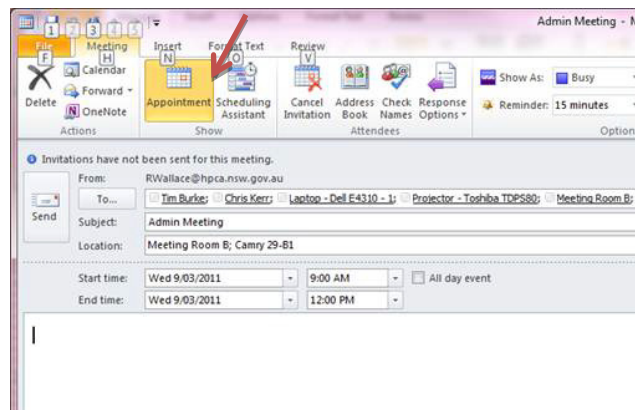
1 2 3 4 5

Admin Meeting - M

F File
H Meeting
N Insert
O Format Text
V Review

Delete
Calendar
Forward
OneNote
Actions

Appointment
Scheduling Assistant
Show

Cancel Invitation
Address Book
Check Names
Response Options
Attendees

Show As: Busy
Reminder: 15 minutes
Option

Invitations have not been sent for this meeting.

From: RWallace@hpca.nsw.gov.au

Send

To... Tim Burke; Chris Kerr; Laptop - Dell E4310 - 1; Projector - Toshiba TDPS80; Meeting Room B;

Subject: Admin Meeting

Location: Meeting Room B; Camry 29-B1

Start time: Wed 9/03/2011 9:00 AM All day event

End time: Wed 9/03/2011 12:00 PM